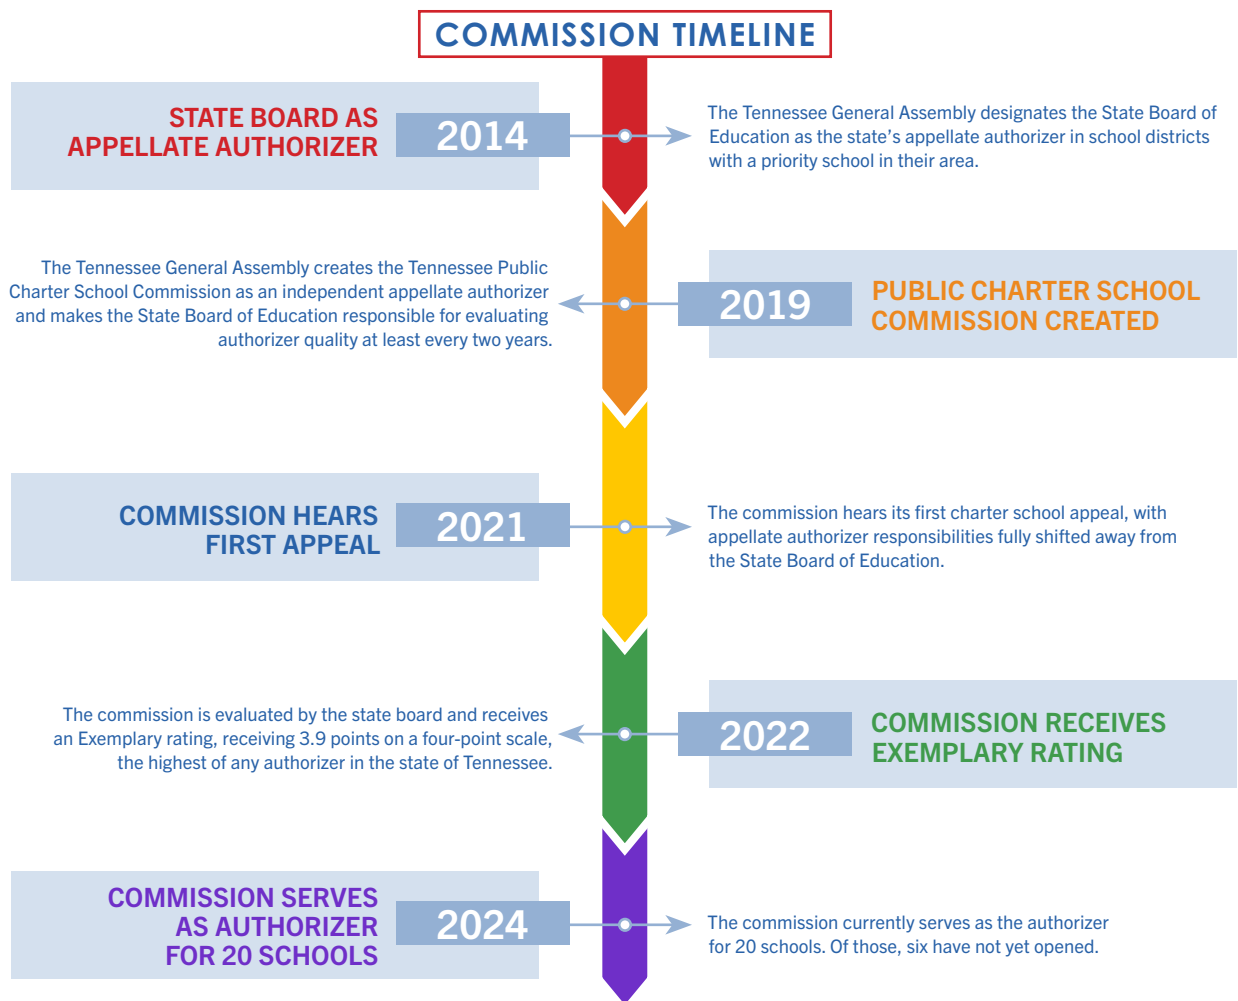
COMMISSION TIMELINE

STATE BOARD AS APPELLATE AUTHORIZER

2014

The Tennessee General Assembly designates the State Board of Education as the state's appellate authorizer in school districts with a priority school in their area.

The Tennessee General Assembly creates the Tennessee Public Charter School Commission as an independent appellate authorizer and makes the State Board of Education responsible for evaluating authorizer quality at least every two years.

2019

PUBLIC CHARTER SCHOOL COMMISSION CREATED

COMMISSION HEARS FIRST APPEAL

2021

The commission hears its first charter school appeal, with appellate authorizer responsibilities fully shifted away from the State Board of Education.

The commission is evaluated by the state board and receives an Exemplary rating, receiving 3.9 points on a four-point scale, the highest of any authorizer in the state of Tennessee.

2022

COMMISSION RECEIVES EXEMPLARY RATING

COMMISSION SERVES AS AUTHORIZER FOR 20 SCHOOLS

2024

The commission currently serves as the authorizer for 20 schools. Of those, six have not yet opened.